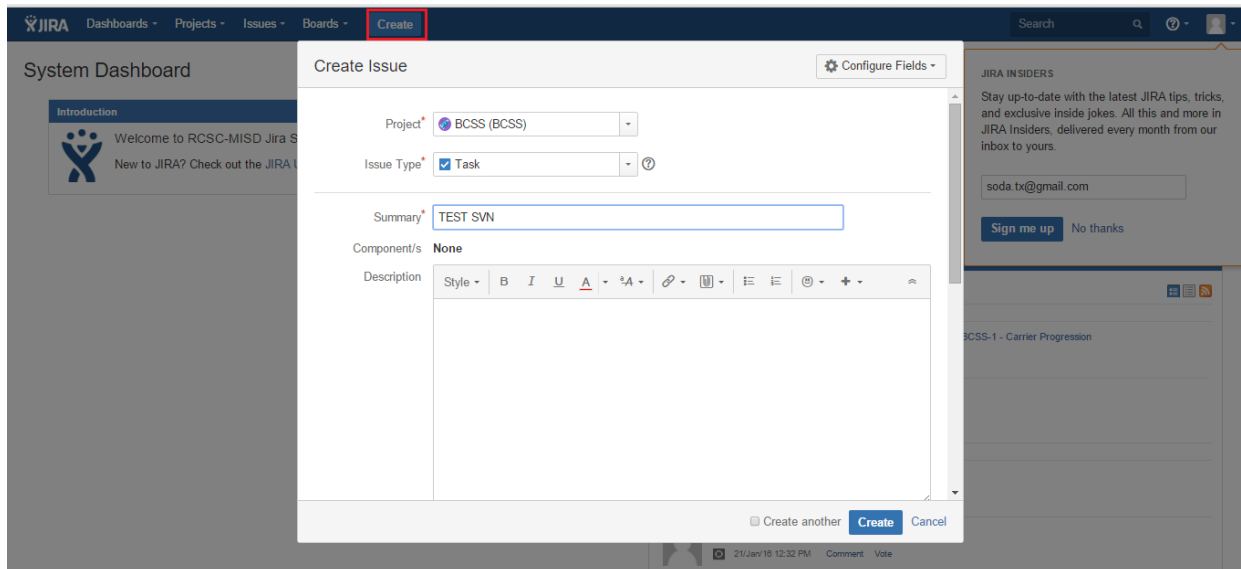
JIRA Dashboards ▾ Projects ▾ Issues ▾ Boards ▾ Create

Search

System Dashboard

Introduction

Welcome to RCSC-MISD Jira S

New to JIRA? Check out the JIRA U

Create Issue

Configure Fields ▾

Project* BCSS (BCSS)

Issue Type* Task

Summary* TEST SVN

Component/s None

Description

Style ▾ B I U A ▾ A ▾

Create another Create Cancel

JIRA INSIDERS

Stay up-to-date with the latest JIRA tips, tricks, and exclusive inside jokes. All this and more in JIRA Insiders, delivered every month from our inbox to yours.

soda.tx@gmail.com

Sign me up No thanks

BCSS-1 - Carrier Progression

21/Jan/16 12:32 PM Comment Vote